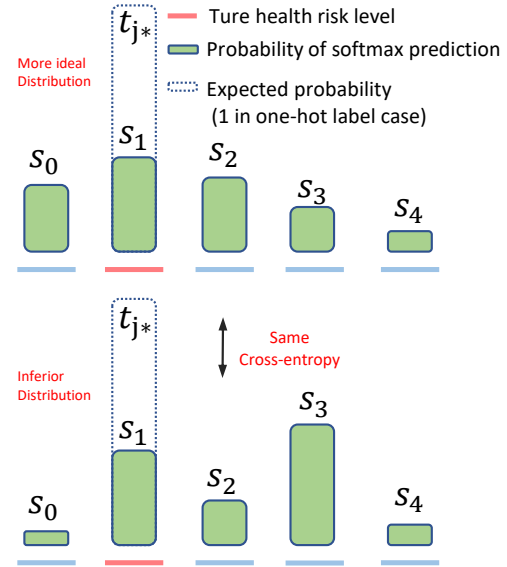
$t_{j*}$

Ture health risk level

Probability of softmax prediction

Expected probability (1 in one-hot label case)

More ideal Distribution

$s_0$ $s_1$ $s_2$ $s_3$ $s_4$

$t_{j*}$

Same Cross-entropy

Inferior Distribution

$s_0$ $s_1$ $s_2$ $s_3$ $s_4$